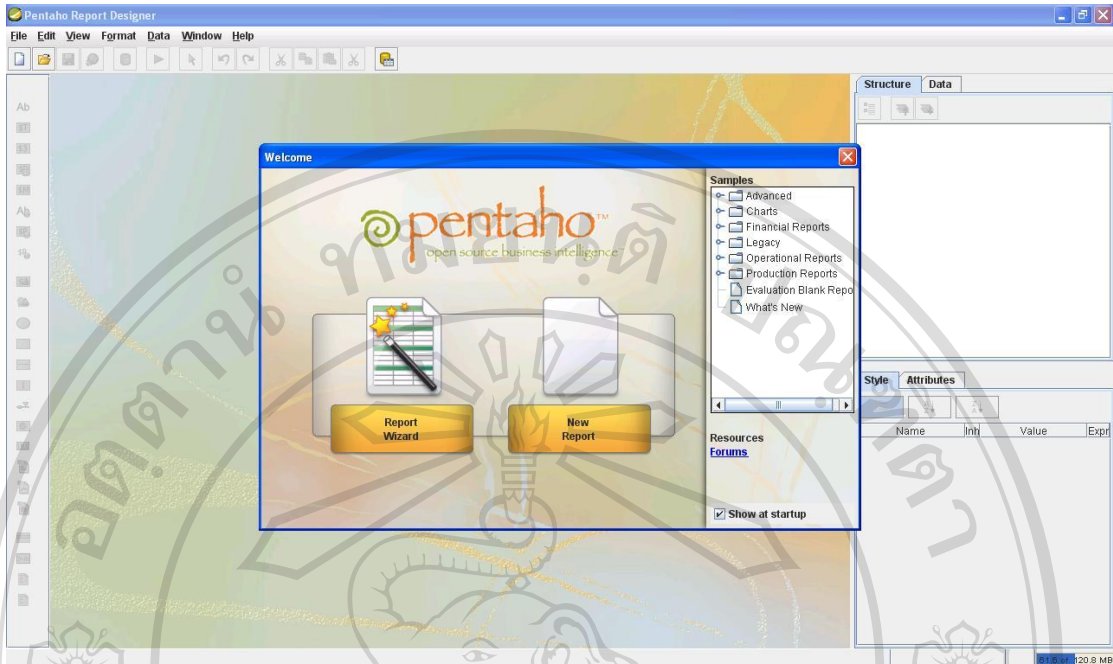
Pentaho Report Designer

File Edit View Format Data Window Help

Structure Data

Welcome

pentaho
open source business intelligence

Samples
Advanced
Charts
Financial Reports
Legacy
Operational Reports
Production Reports
Evaluation Blank Repo
What's New

Report Wizard

New Report

Resources
Forums

Show at startup

Style Attributes

| Name | Inh | Value | Expr |
|---|---|---|---|

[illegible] 120.8 MB